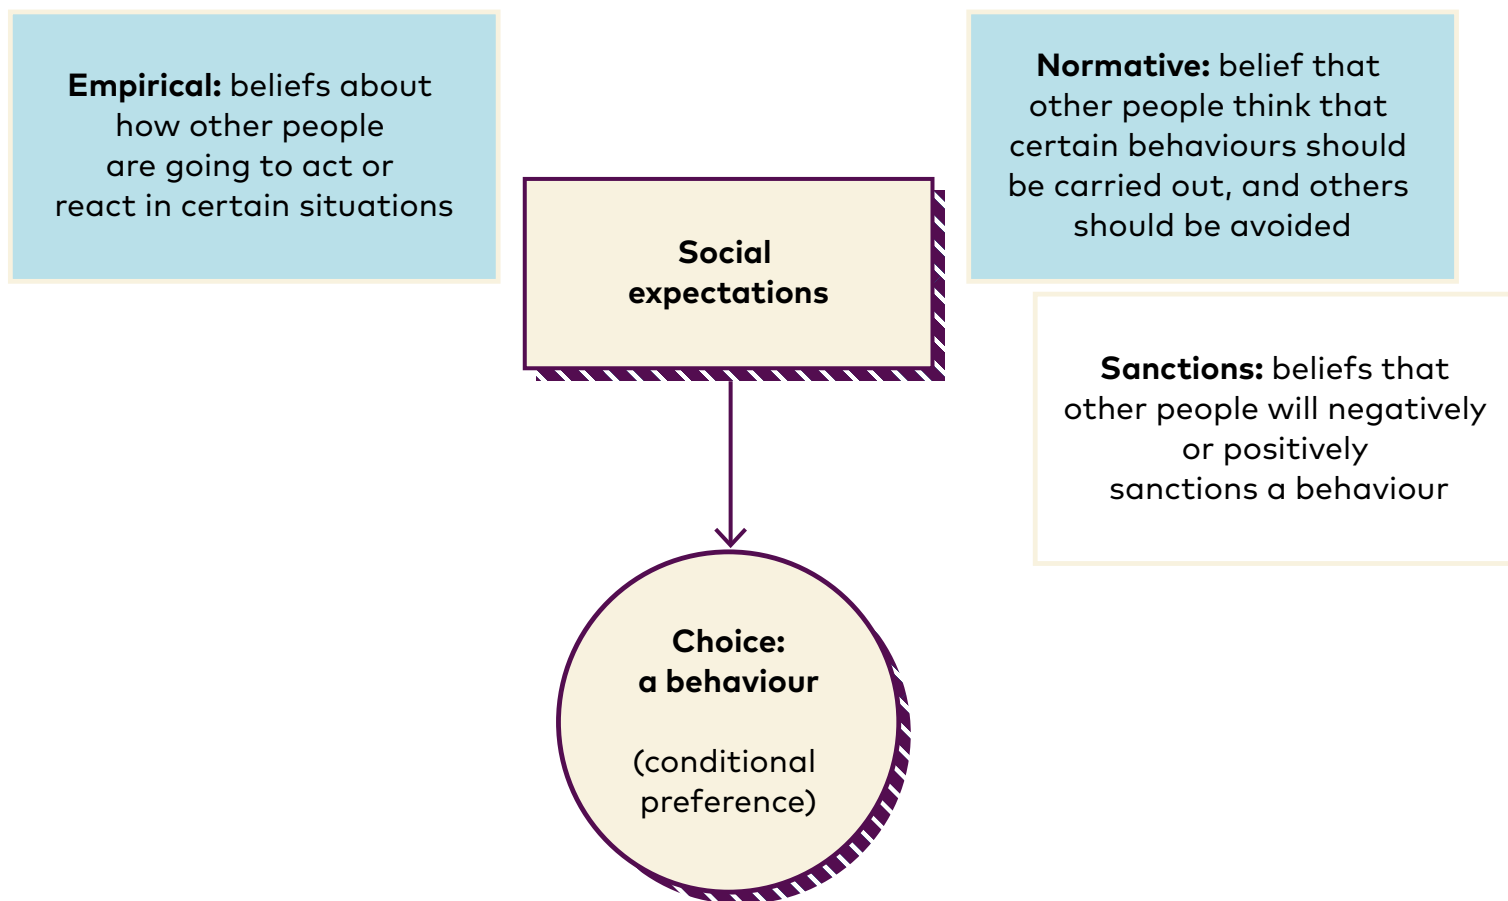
**Empirical:** beliefs about how other people are going to act or react in certain situations

**Social expectations**

**Normative:** belief that other people think that certain behaviours should be carried out, and others should be avoided

**Sanctions:** beliefs that other people will negatively or positively sanctions a behaviour

**Choice: a behaviour**

(conditional preference)